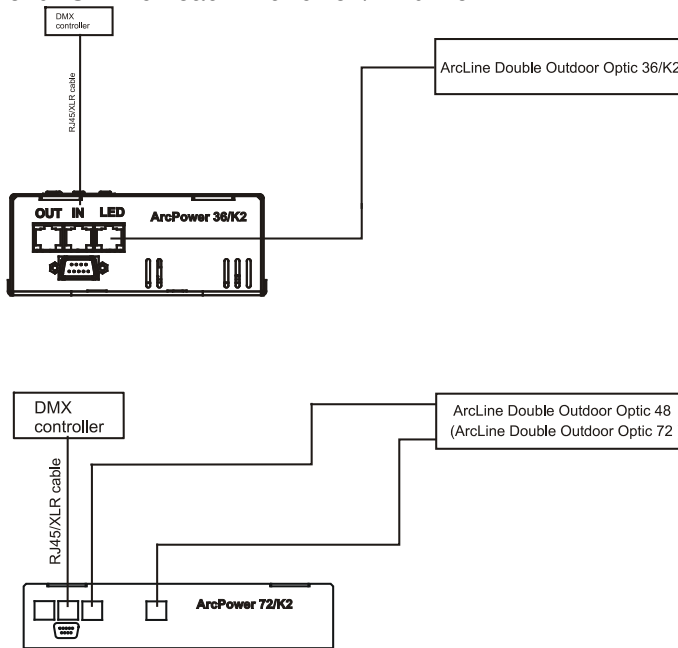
DMX controller

RJ45/XLR cable

ArcLine Double Outdoor Optic 36/K2

OUT IN LED

ArcPower 36/K2

DMX controller

RJ45/XLR cable

ArcLine Double Outdoor Optic 48
(ArcLine Double Outdoor Optic 72

ArcPower 72/K2